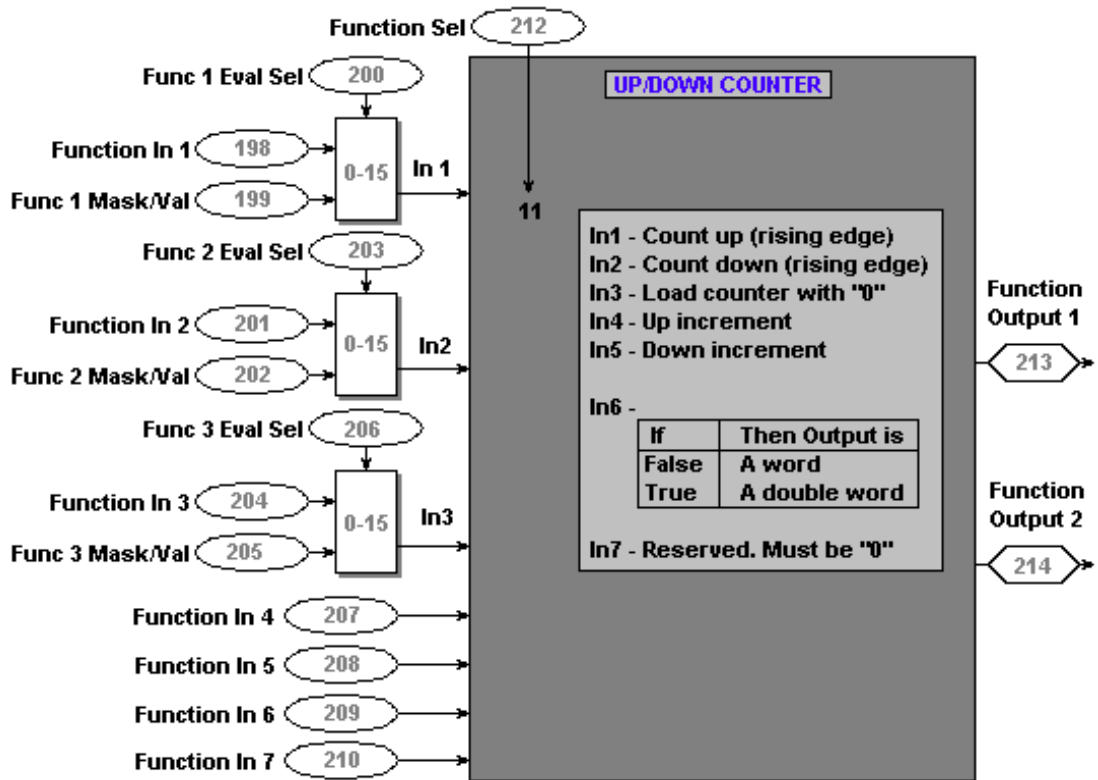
Function Sel 212

UP/DOWN COUNTER

Func 1 Eval Sel 200

Function In 1 198

Func 1 Mask/Val 199

0-15

In 1

11

Func 2 Eval Sel 203

Function In 2 201

Func 2 Mask/Val 202

0-15

In2

Func 3 Eval Sel 206

Function In 3 204

Func 3 Mask/Val 205

0-15

In3

In1 - Count up (rising edge)
In2 - Count down (rising edge)
In3 - Load counter with "0"
In4 - Up increment
In5 - Down increment

In6 -

| If | Then Output is |
|---|---|
| False | A word |
| True | A double word |

In7 - Reserved. Must be "0"

Function Output 1 213

Function Output 2 214

Function In 4 207

Function In 5 208

Function In 6 209

Function In 7 210